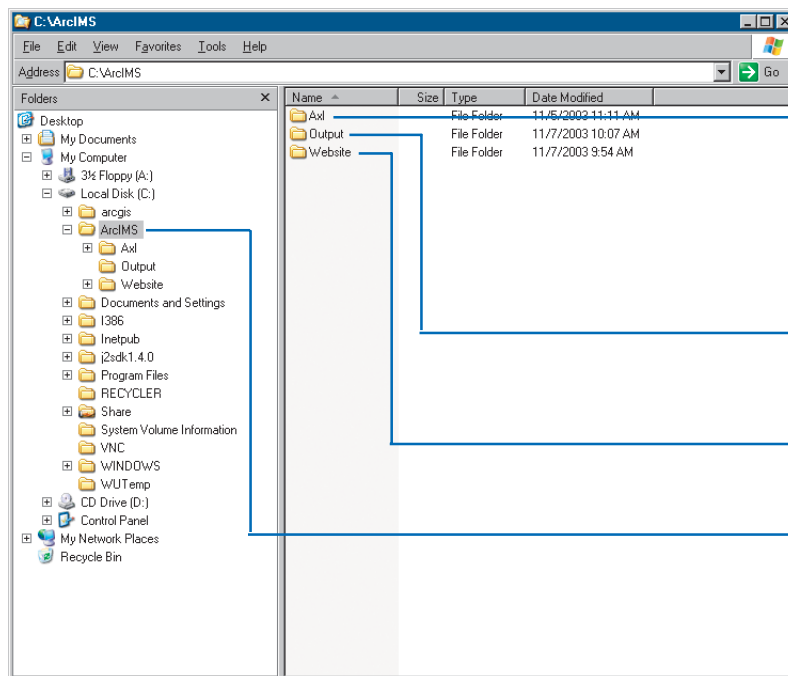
C:\ArcIMS

File Edit View Favorites Tools Help

Address C:\ArcIMS

Go

Folders

Desktop
My Documents
My Computer
3½ Floppy (A:)
Local Disk (C:)
arcgis
ArcIMS
Axl
Output
Website
Documents and Settings
I386
Inetpub
j2sdk1.4.0
Program Files
RECYCLER
Share
System Volume Information
VNC
WINDOWS
WUTemp
CD Drive (D:)
Control Panel
My Network Places
Recycle Bin

| Name | Size | Type | Date Modified |
|---|---|---|---|
| Axl | | File Folder | 11/5/2003 11:11 AM |
| Output | | File Folder | 11/7/2003 10:07 AM |
| Website | | File Folder | 11/7/2003 9:54 AM |